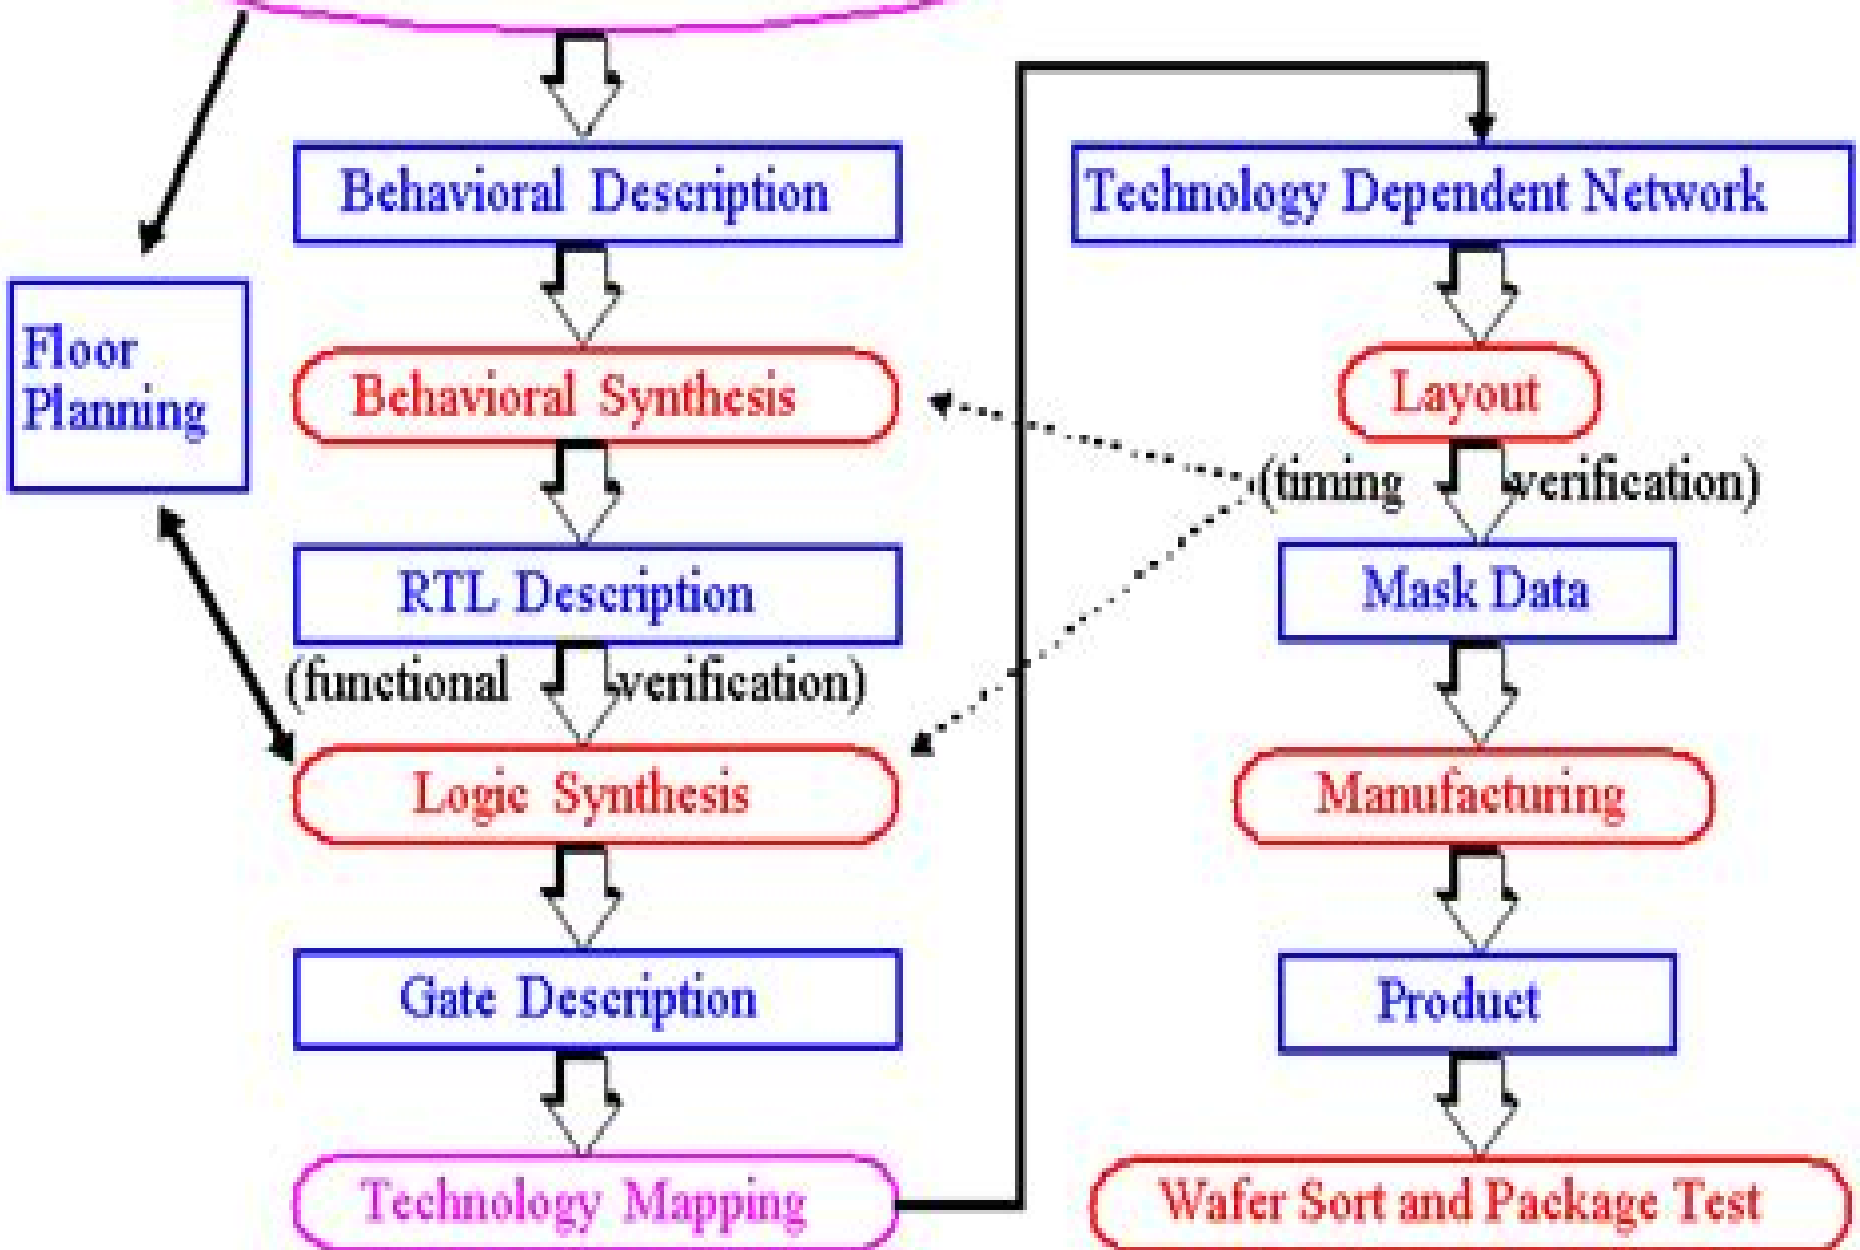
Floor Planning

Behavioral Description

Behavioral Synthesis

RTL Description

(functional verification)

Logic Synthesis

Gate Description

Technology Mapping

Technology Dependent Network

Layout

(timing verification)

Mask Data

Manufacturing

Product

Wafer Sort and Package Test